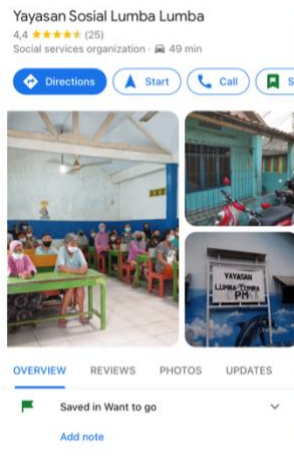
Yayasan Sosial Lumba Lumba

4,4 ★★★★★ (25)

Social services organization · 49 min

Directions

Start

Call

S

YAYASAN
LUMBA-LUMBA
PM

OVERVIEW

REVIEWS

PHOTOS

UPDATES

Saved in Want to go

Add note